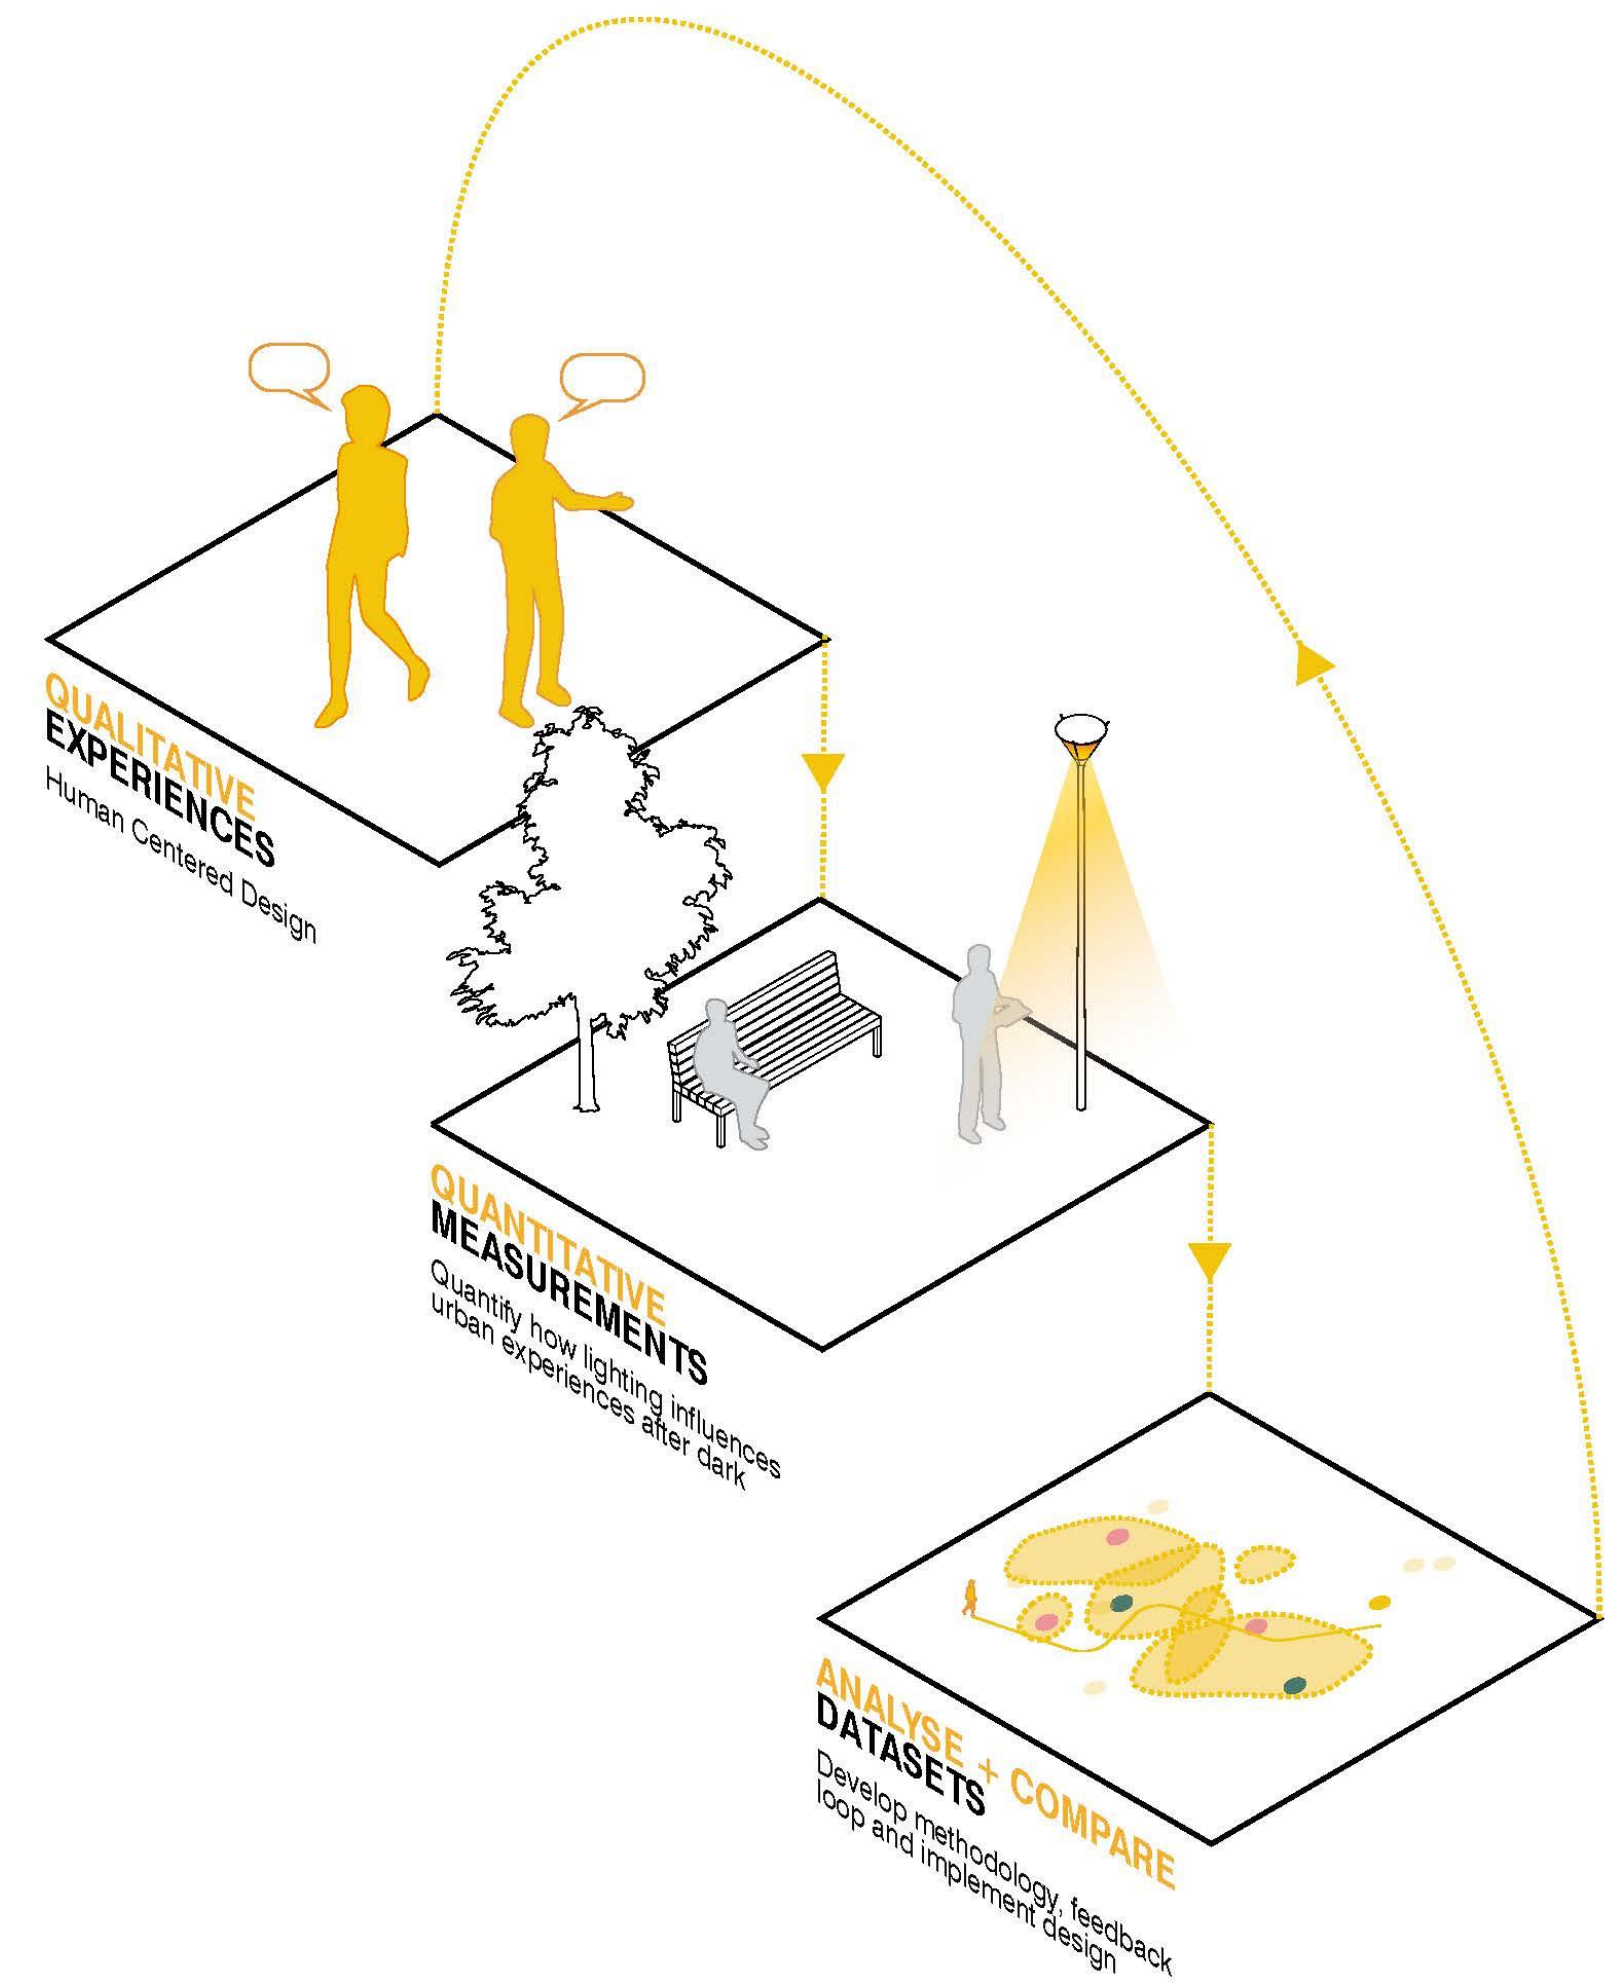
QUALITATIVE
EXPERIENCES
Human Centered Design

QUANTITATIVE
MEASUREMENTS
Quantify how lighting influences urban experiences after dark

ANALYSE + COMPARE
DATASETS
Develop methodology, feedback loop and implement design